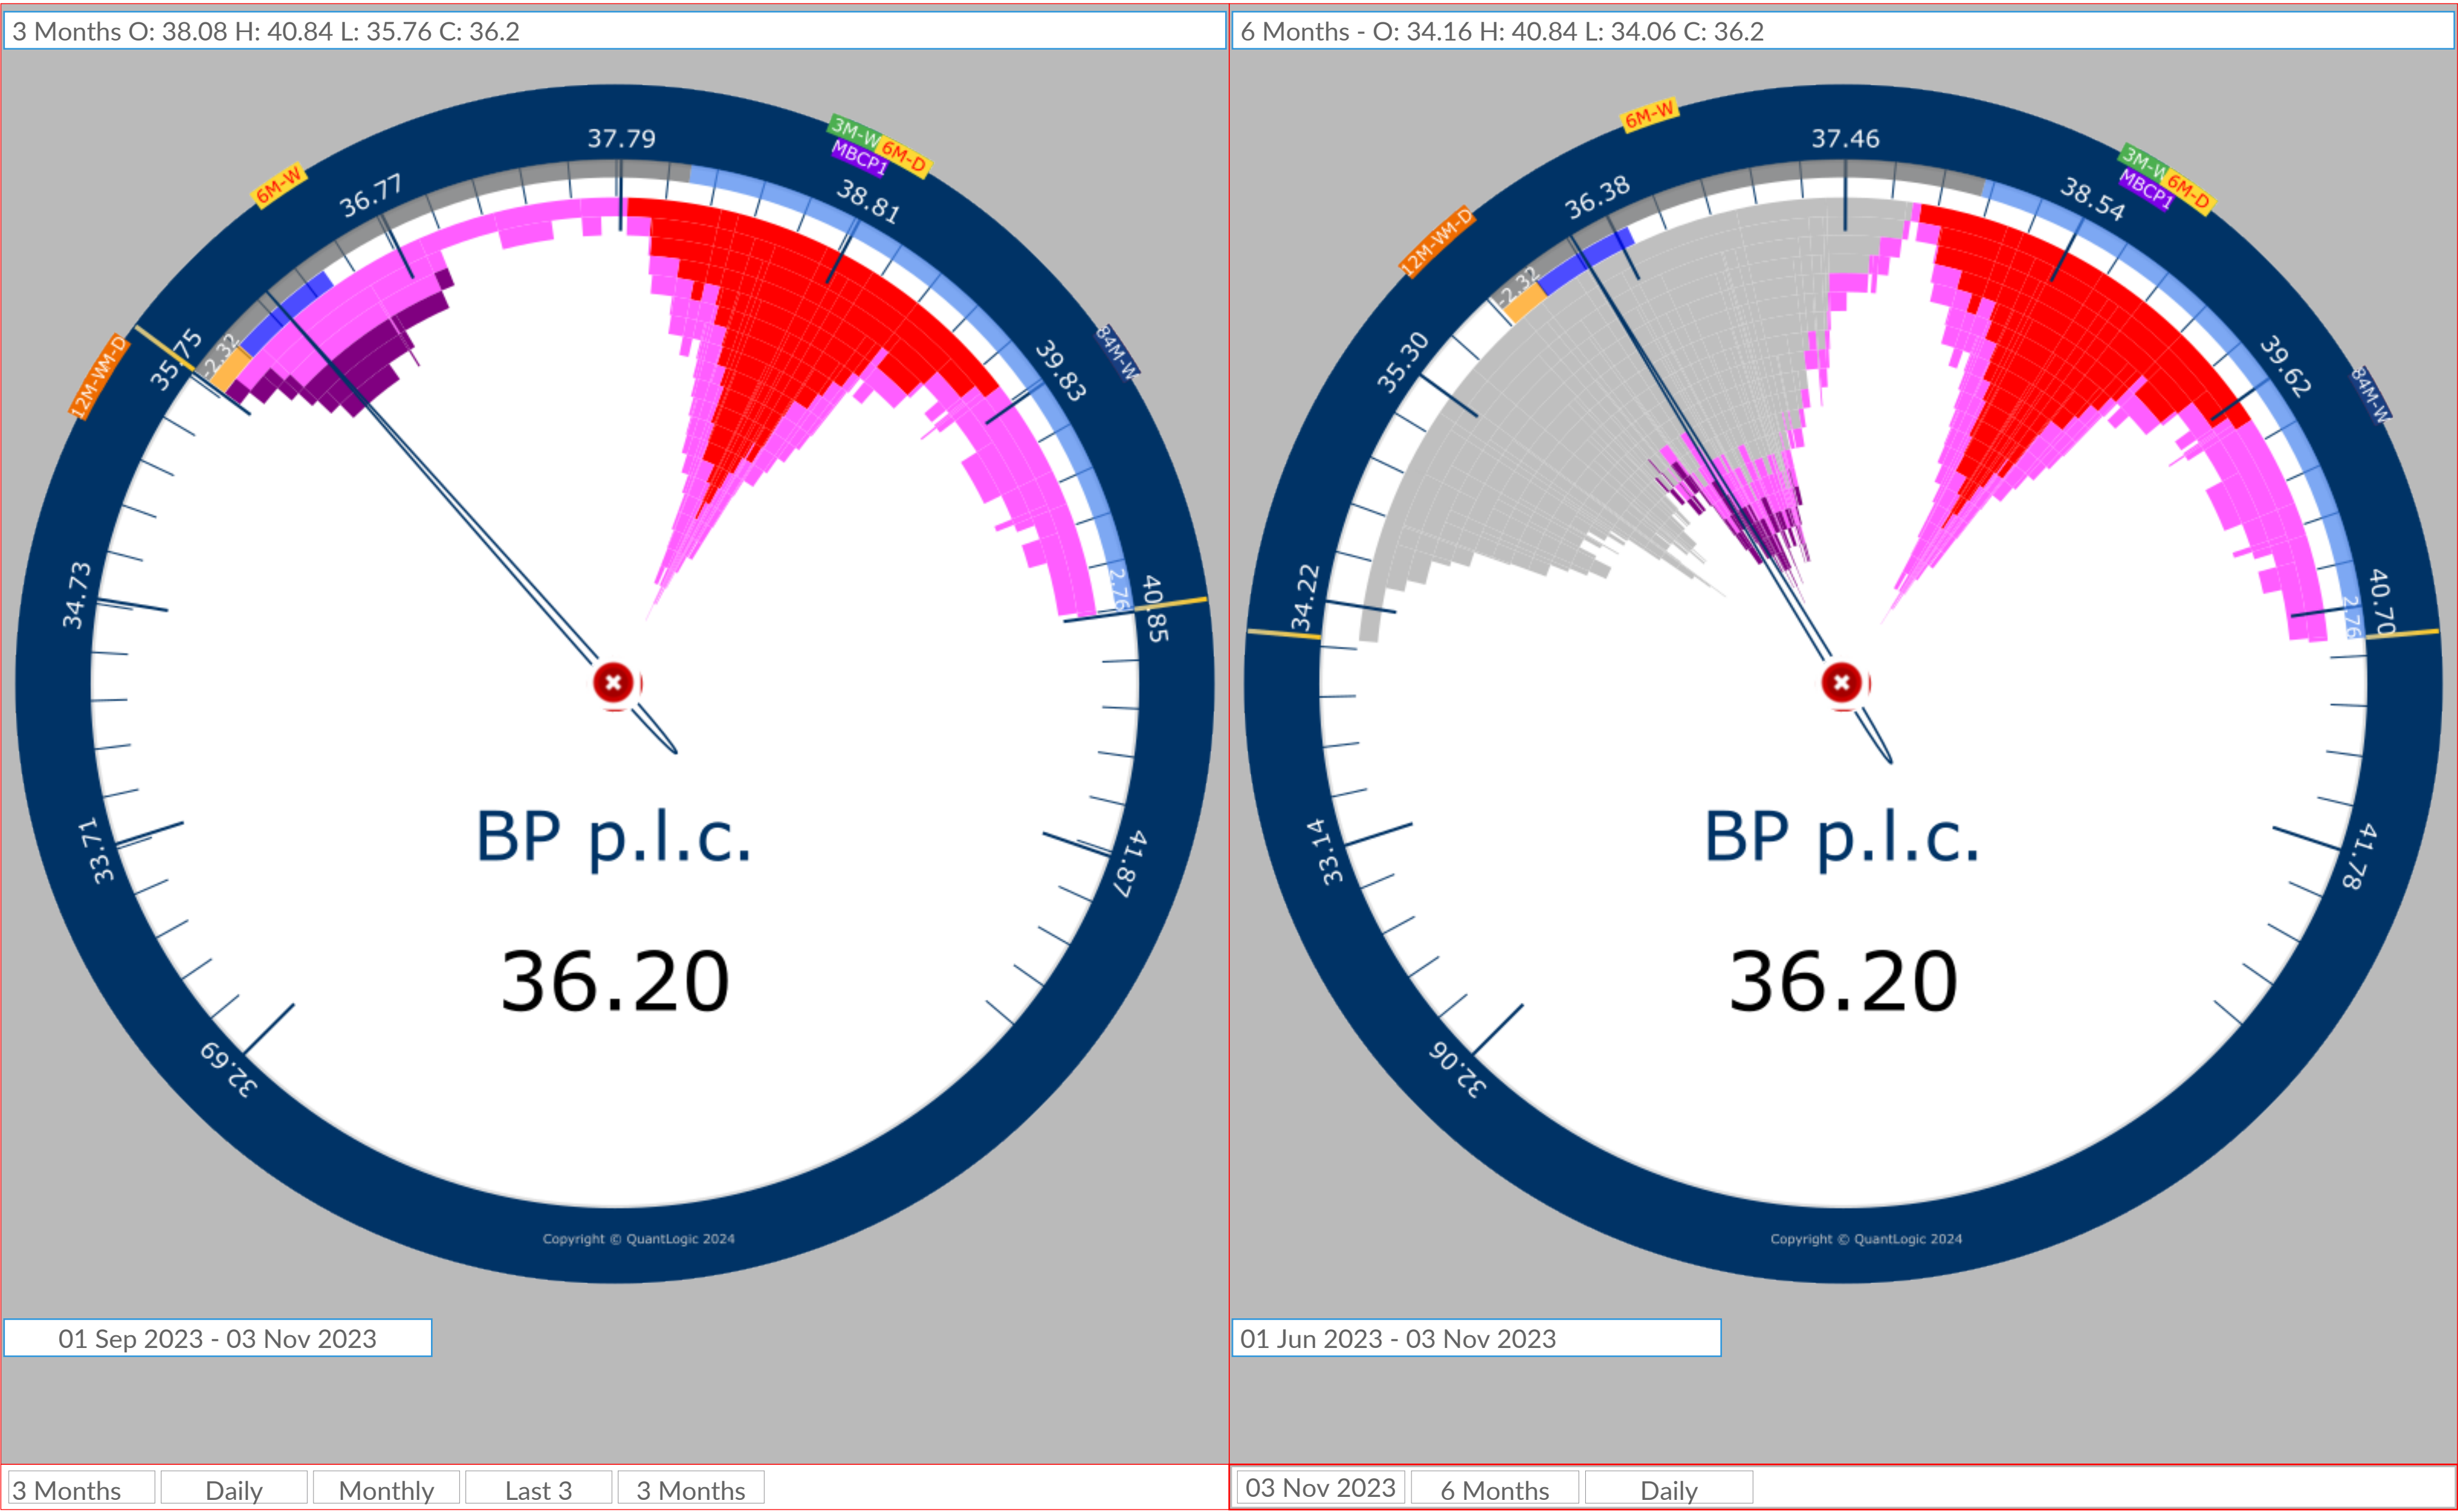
3 Months O: 38.08 H: 40.84 L: 35.76 C: 36.2

12M-WM-D
6M-W
3M-W
6M-D
MBCP1
84M-W
37.79
36.77
38.81
35.75
-2.32
39.83
2.76
40.85
34.73
33.71
41.87
32.69

BP p.l.c.

36.20

Copyright © QuantLogic 2024

01 Sep 2023 - 03 Nov 2023

6 Months - O: 34.16 H: 40.84 L: 34.06 C: 36.2

6M-W
12M-WM-D
3M-W
6M-D
MBCP1
84M-W
37.46
36.38
38.54
35.30
-2.32
39.62
2.76
40.70
34.22
33.14
41.78
32.06

BP p.l.c.

36.20

Copyright © QuantLogic 2024

01 Jun 2023 - 03 Nov 2023

3 Months | Daily | Monthly | Last 3 | 3 Months

03 Nov 2023 | 6 Months | Daily